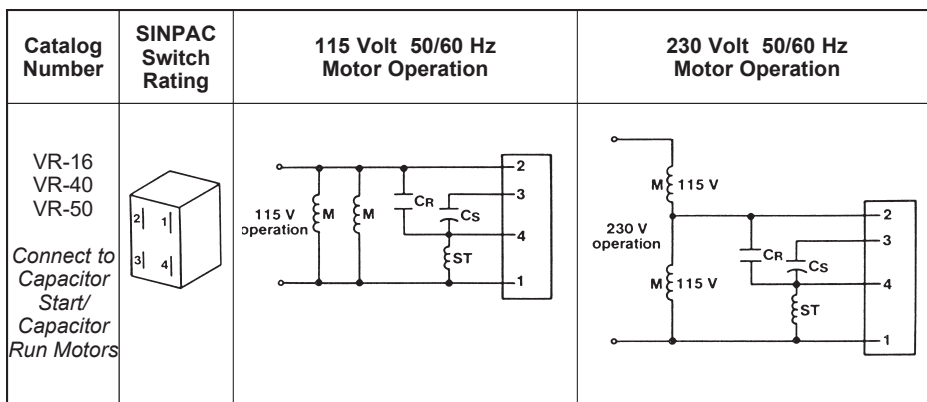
| Catalog Number | SINPAC Switch Rating | 115 Volt 50/60 Hz Motor Operation | 230 Volt 50/60 Hz Motor Operation |
|---|---|---|---|
| VR-16 VR-40 VR-50 *Connect to Capacitor Start/ Capacitor Run Motors* | 2 1 3 4 | 115 V operation M M $C_R$ $C_S$ ST 2 3 4 1 | M 115 V 230 V operation M 115 V $C_R$ $C_S$ ST 2 3 4 1 |